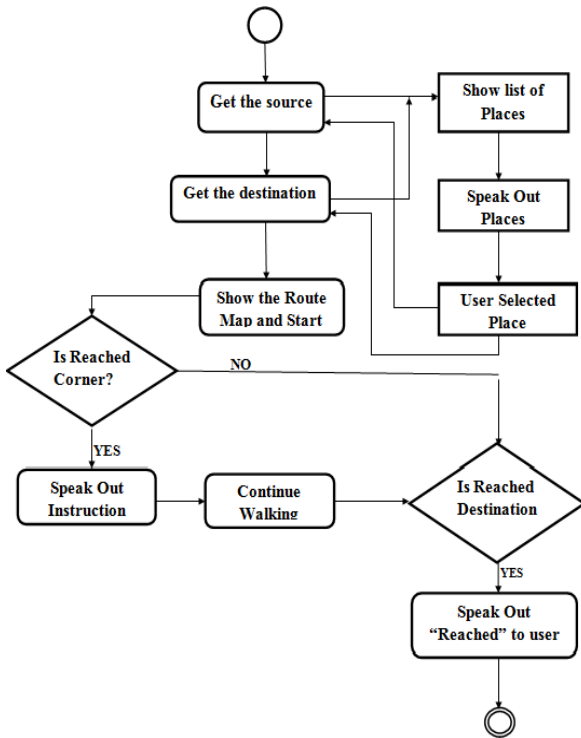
Get the source

Show list of Places

Get the destination

Speak Out Places

Show the Route Map and Start

User Selected Place

Is Reached Corner?

NO

YES

Speak Out Instruction

Continue Walking

Is Reached Destination

YES

Speak Out "Reached" to user